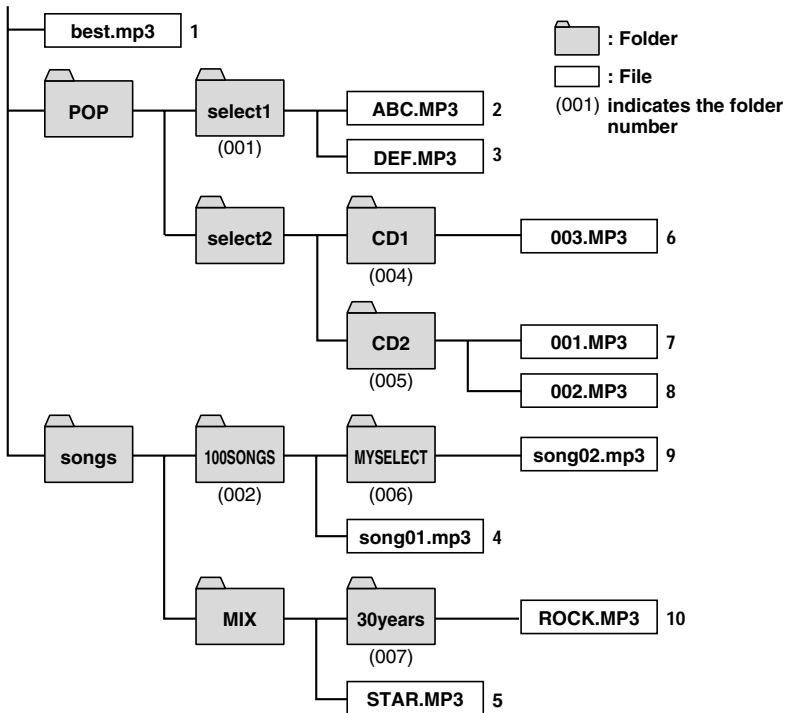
best.mp3 1

: Folder
: File
(001) indicates the folder number

POP
select1
(001)
ABC.MP3 2
DEF.MP3 3

select2
CD1
(004)
003.MP3 6

CD2
(005)
001.MP3 7
002.MP3 8

songs
100SONGS
(002)
MYSELECT
(006)
song02.mp3 9
song01.mp3 4

MIX
30years
(007)
ROCK.MP3 10
STAR.MP3 5